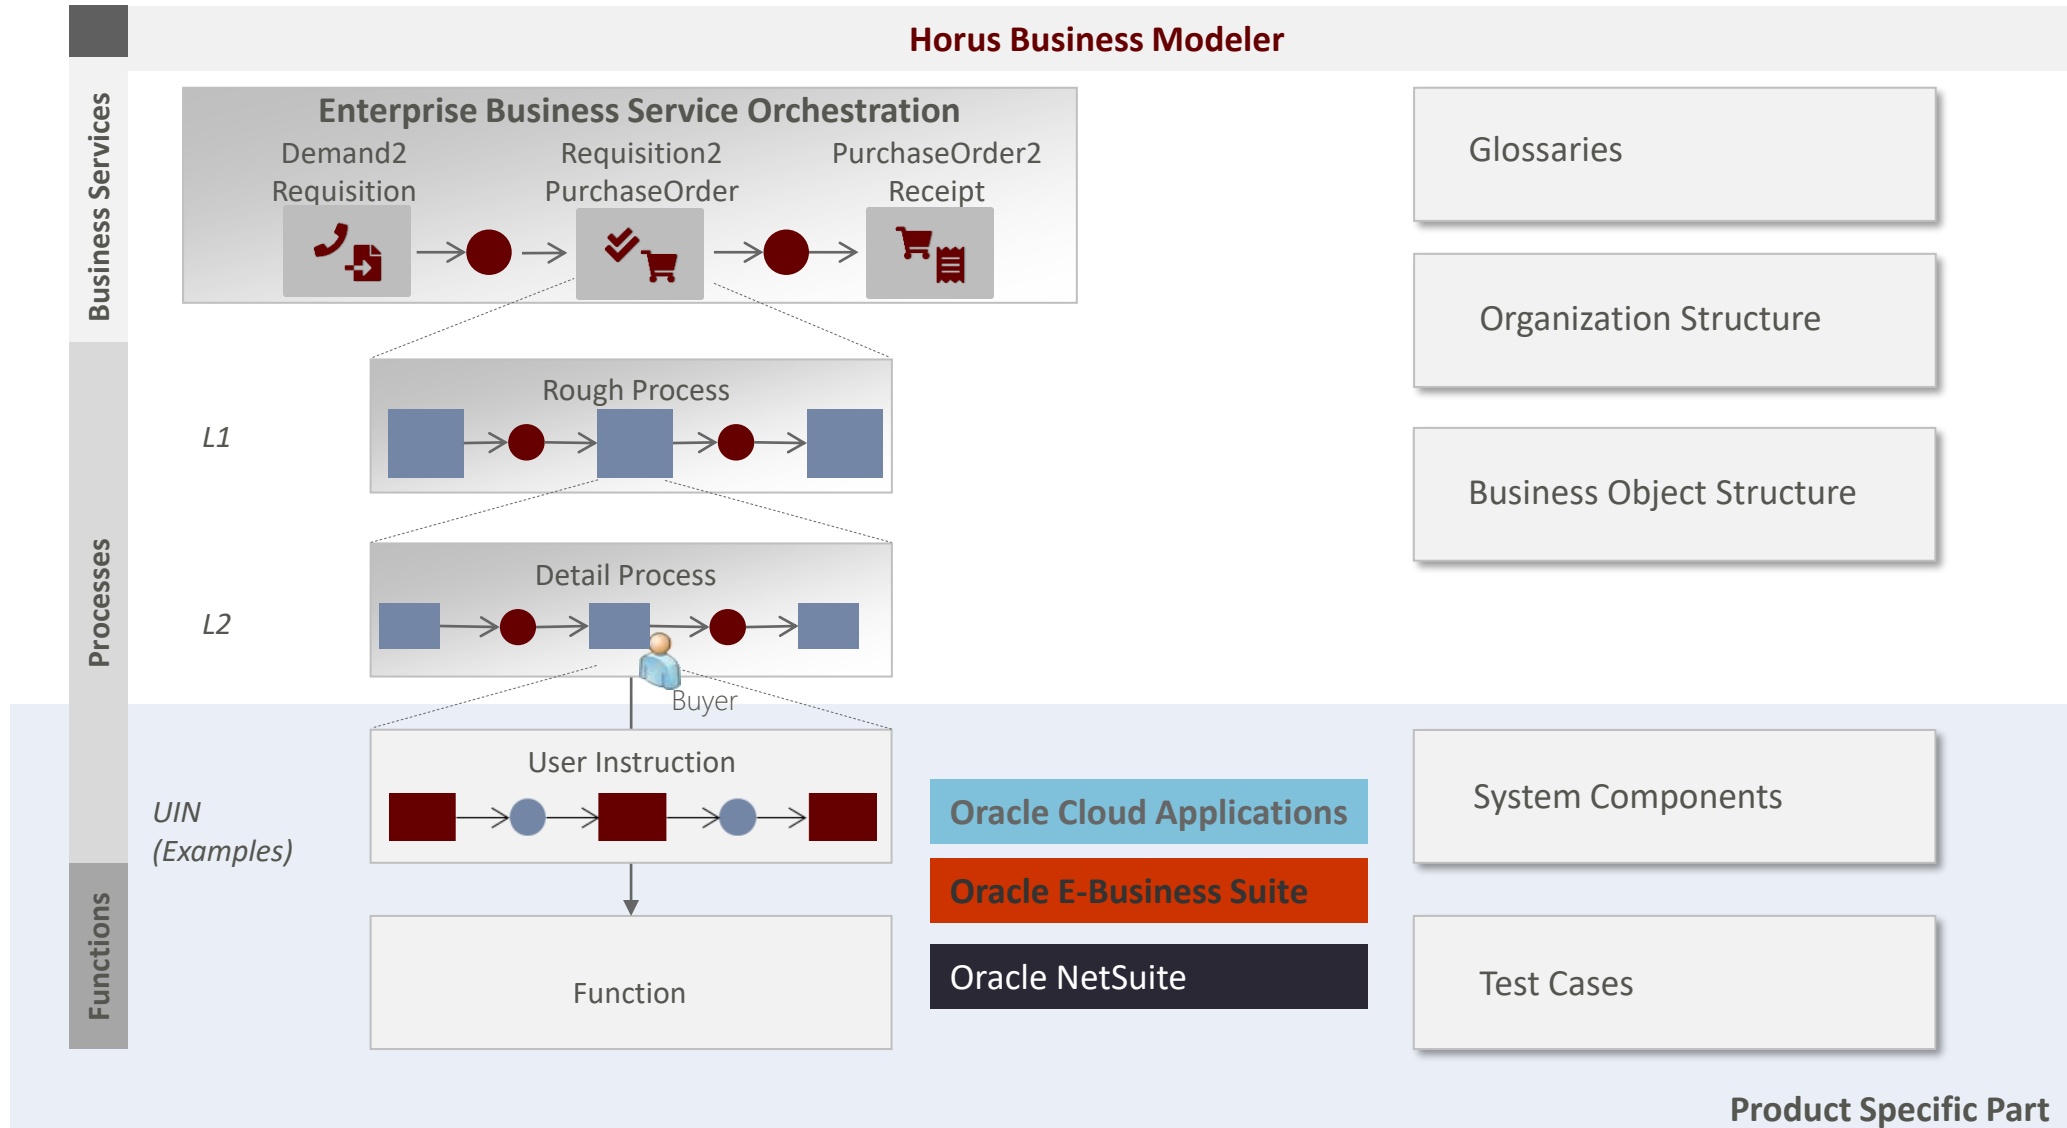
Horus Business Modeler

Business Services

Enterprise Business Service Orchestration

Demand2 Requisition

Requisition2 PurchaseOrder

PurchaseOrder2 Receipt

Glossaries

Organization Structure

Business Object Structure

Processes

L1

Rough Process

L2

Detail Process

Buyer

UIN (Examples)

User Instruction

Oracle Cloud Applications

Oracle E-Business Suite

Oracle NetSuite

System Components

Functions

Function

Test Cases

Product Specific Part